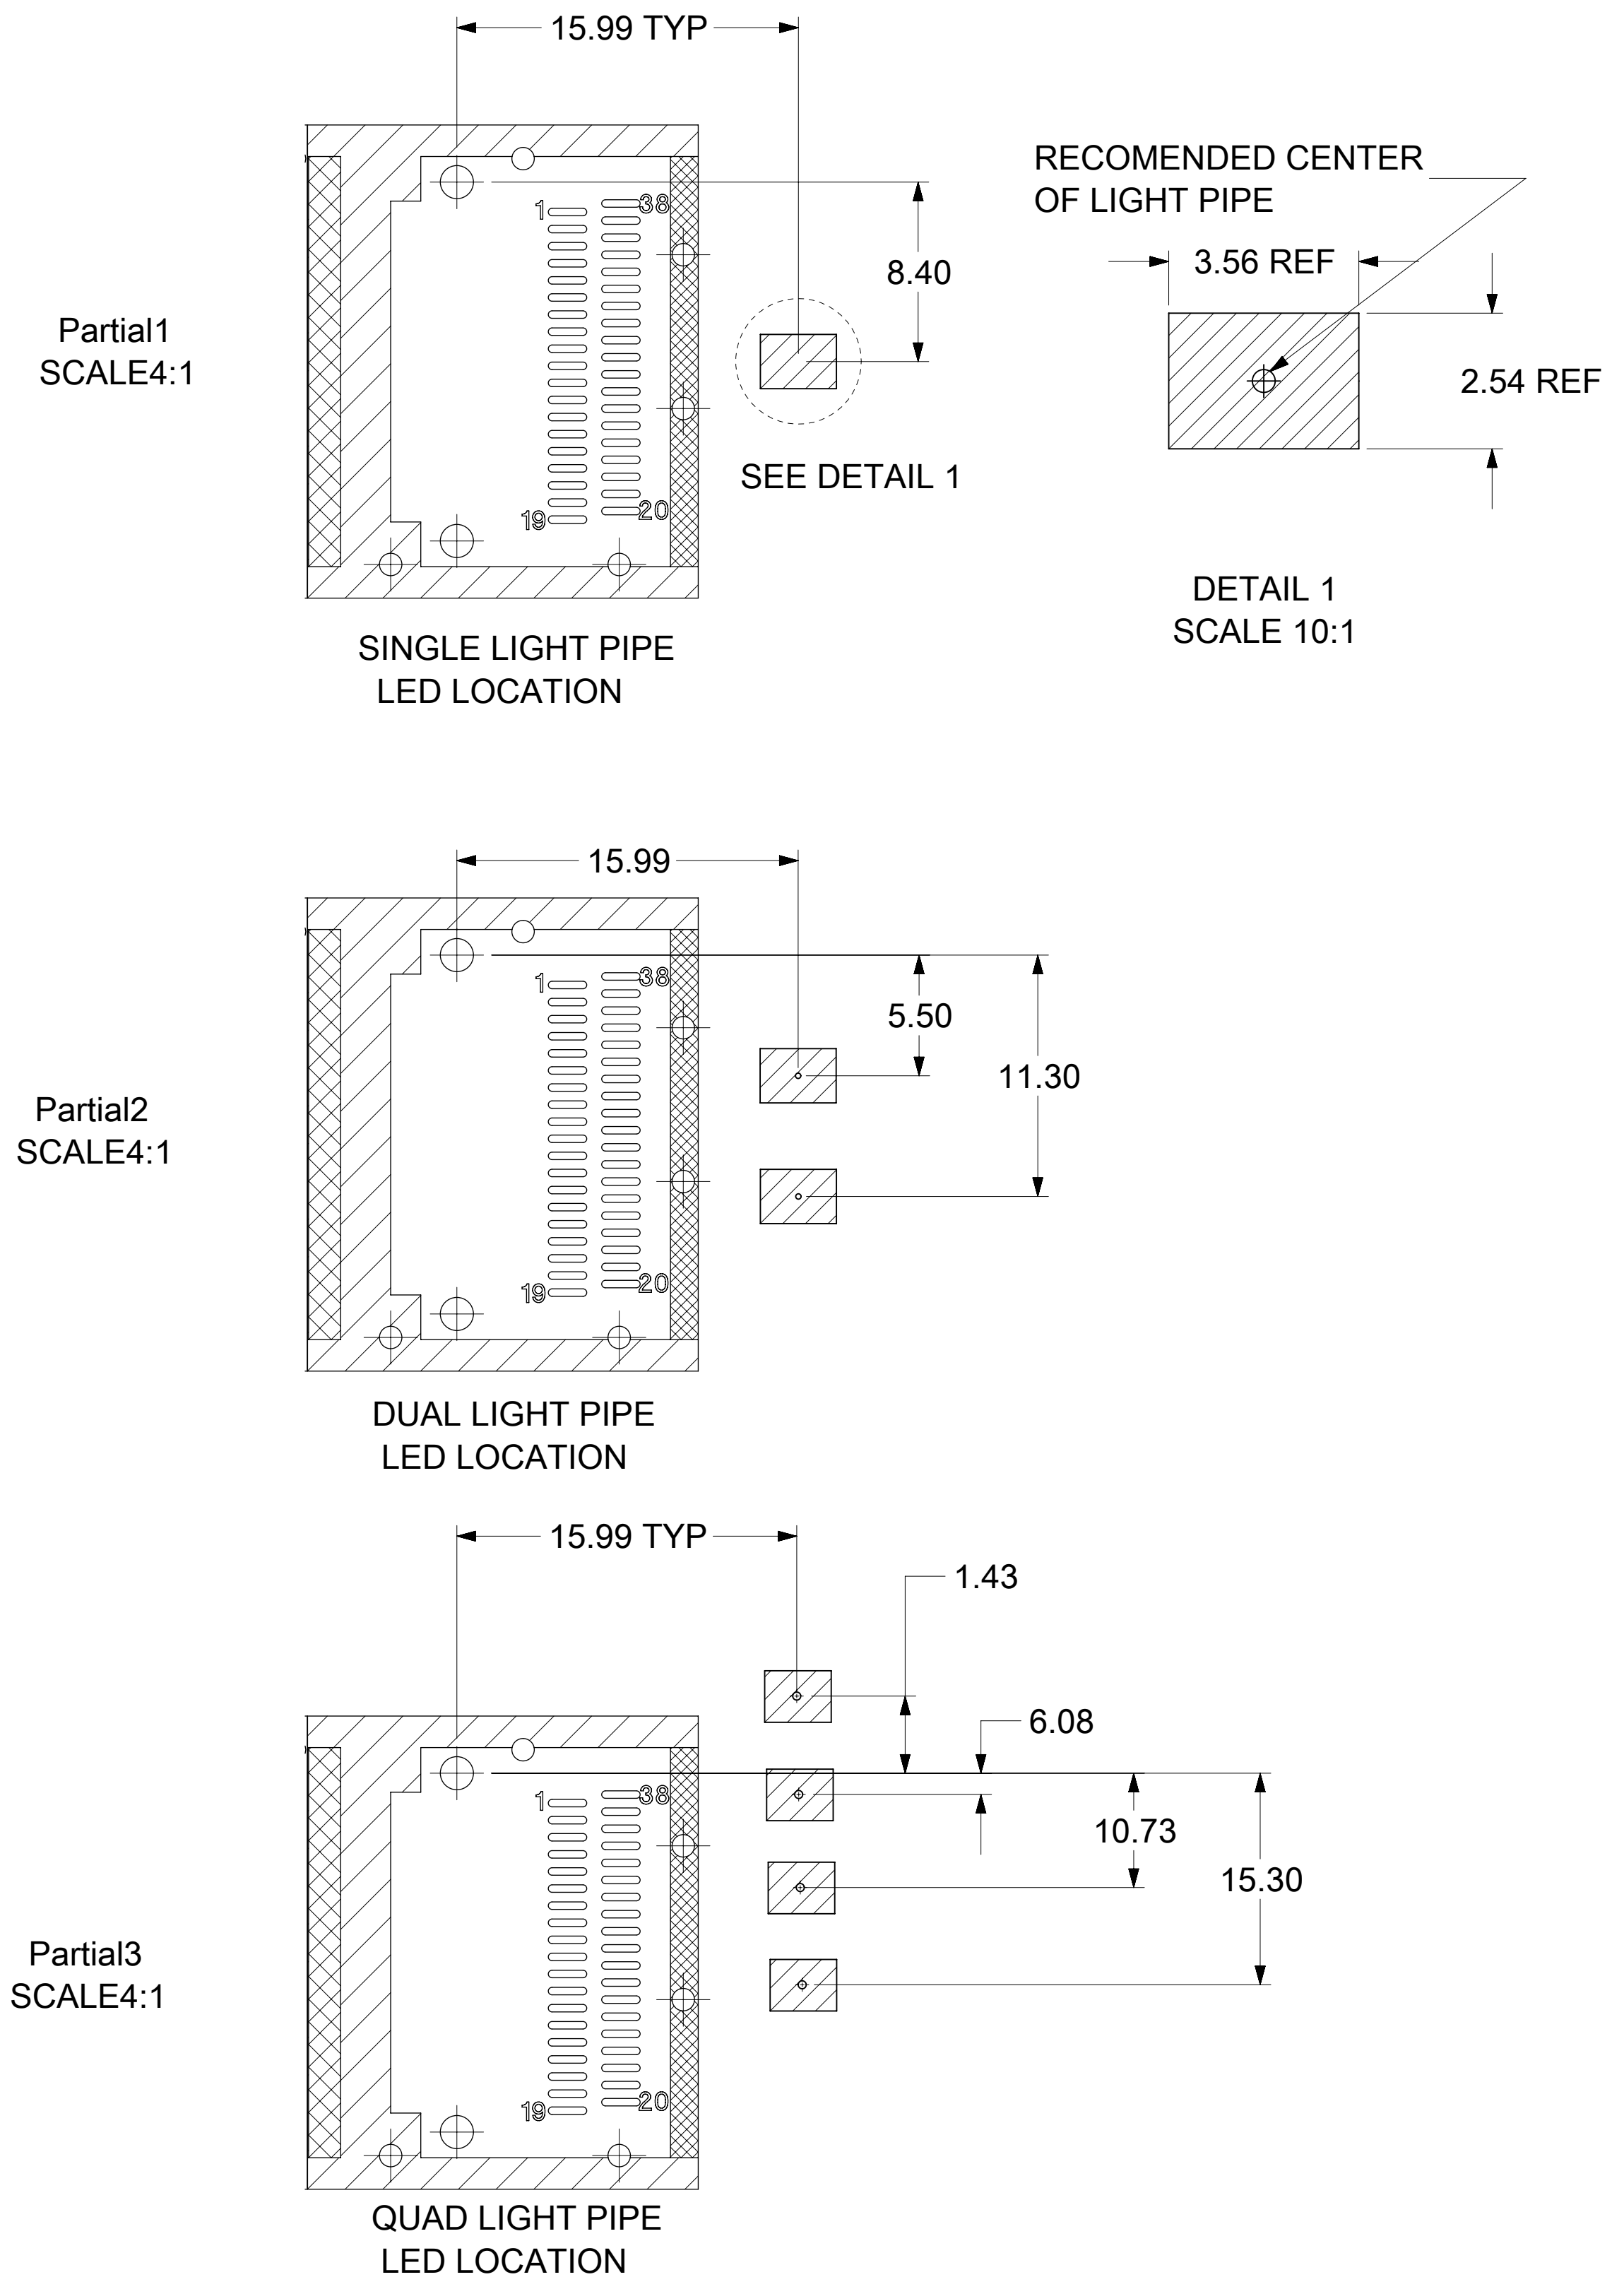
15.99 TYP

Partial1
SCALE4:1

1
38
19
20

8.40

SEE DETAIL 1

SINGLE LIGHT PIPE
LED LOCATION

RECOMENDED CENTER
OF LIGHT PIPE

3.56 REF

2.54 REF

DETAIL 1
SCALE 10:1

15.99

Partial2
SCALE4:1

1
38
19
20

5.50

11.30

DUAL LIGHT PIPE
LED LOCATION

15.99 TYP

1.43

6.08

10.73

15.30

Partial3
SCALE4:1

1
38
19
20

QUAD LIGHT PIPE
LED LOCATION